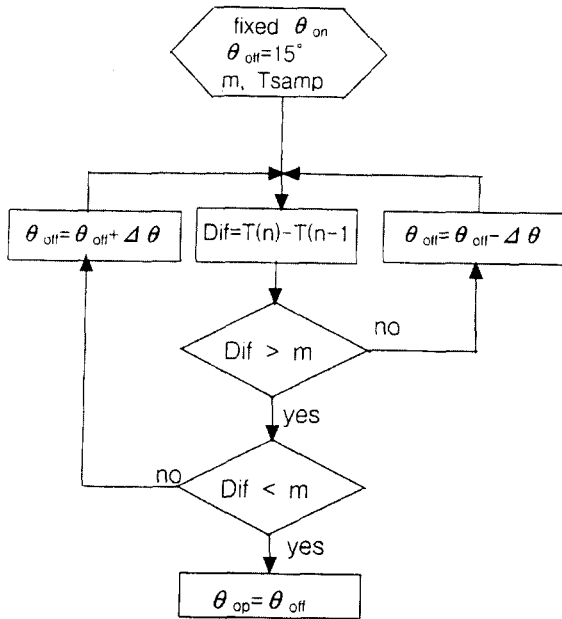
fixed $\theta_{on}$
$\theta_{off}=15^{\circ}$
m, Tsamp

$\theta_{off}=\theta_{off}+\Delta\theta$

Dif=T(n)-T(n-1

$\theta_{off}=\theta_{off}-\Delta\theta$

Dif > m

no

yes

Dif < m

no

yes

$\theta_{op}=\theta_{off}$